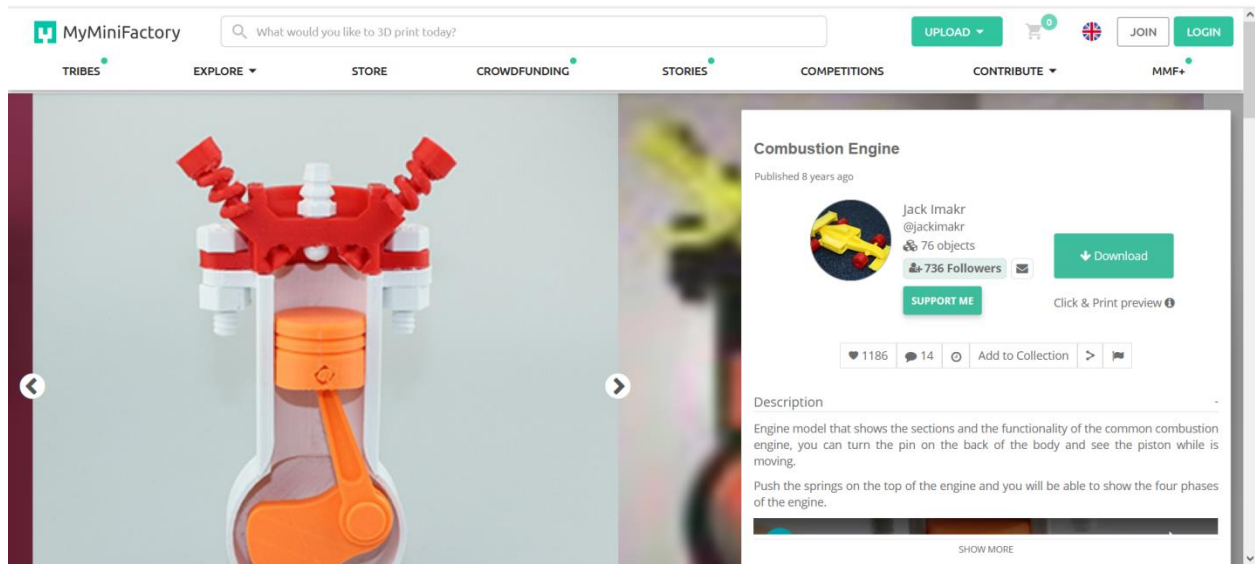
MyMiniFactory

What would you like to 3D print today?

UPLOAD

0

JOIN

LOGIN

TRIBES

EXPLORE

STORE

CROWDFUNDING

STORIES

COMPETITIONS

CONTRIBUTE

MMF+

Combustion Engine

Published 8 years ago

Jack Imakr
@jackimakr
76 objects
736 Followers

SUPPORT ME

Download

Click & Print preview

1186

14

Add to Collection

Description

Engine model that shows the sections and the functionality of the common combustion engine, you can turn the pin on the back of the body and see the piston while is moving.

Push the springs on the top of the engine and you will be able to show the four phases of the engine.

SHOW MORE